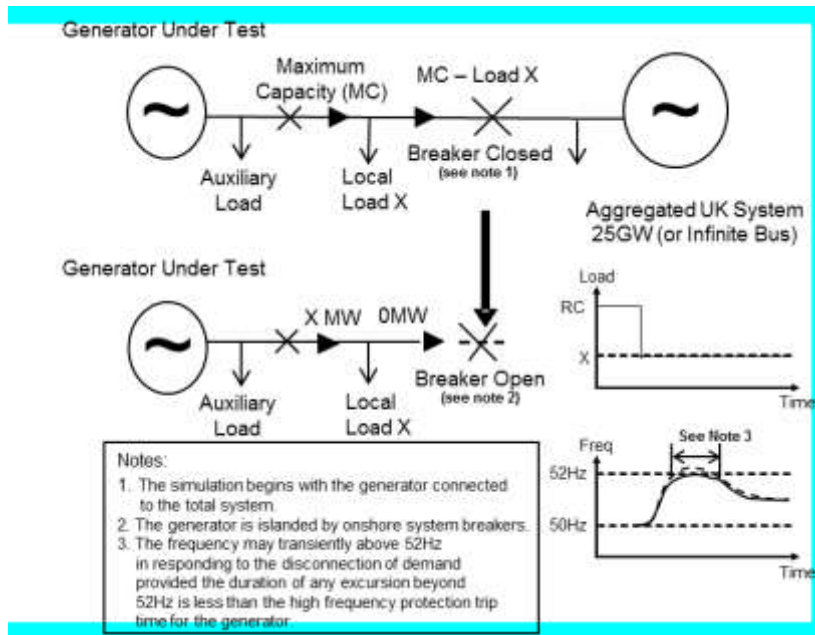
Generator Under Test

Maximum Capacity (MC)

MC – Load X

Auxiliary Load

Local Load X

Breaker Closed
(see note 1)

Aggregated UK System 25GW (or Infinite Bus)

Generator Under Test

X MW

0MW

Auxiliary Load

Local Load X

Breaker Open
(see note 2)

Load

RC

X

Time

Freq

See Note 3

52Hz

50Hz

Time

Notes:
1. The simulation begins with the generator connected to the total system.
2. The generator is islanded by onshore system breakers.
3. The frequency may transiently above 52Hz in responding to the disconnection of demand provided the duration of any excursion beyond 52Hz is less than the high frequency protection trip time for the generator.